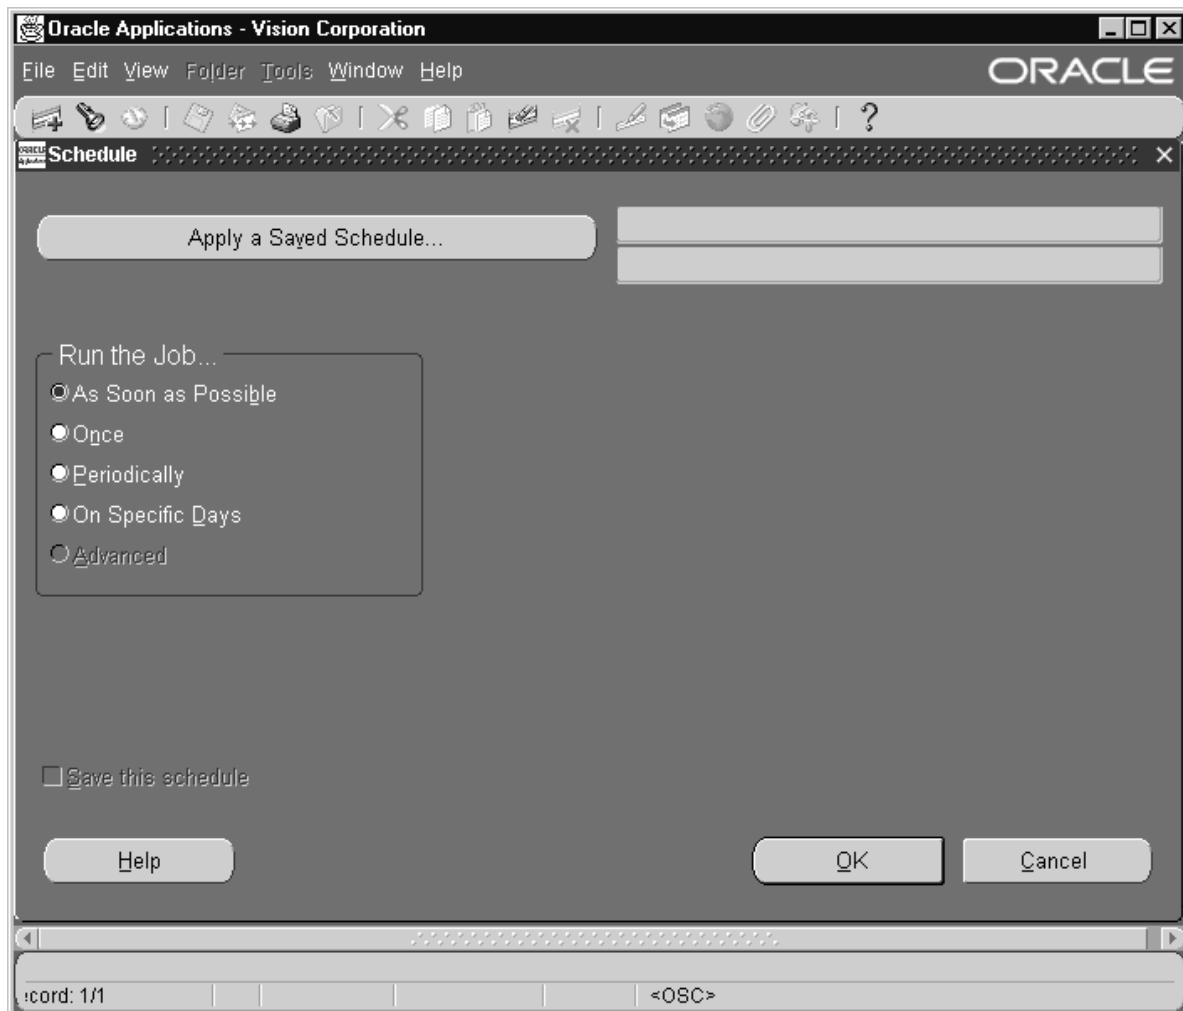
Oracle Applications - Vision Corporation

File Edit View Folder Tools Window Help

ORACLE

Schedule

Apply a Saved Schedule...

Run the Job...

As Soon as Possible

Once

Periodically

On Specific Days

Advanced

Save this schedule

Help

OK

Cancel

:cord: 1/1

<OSC>